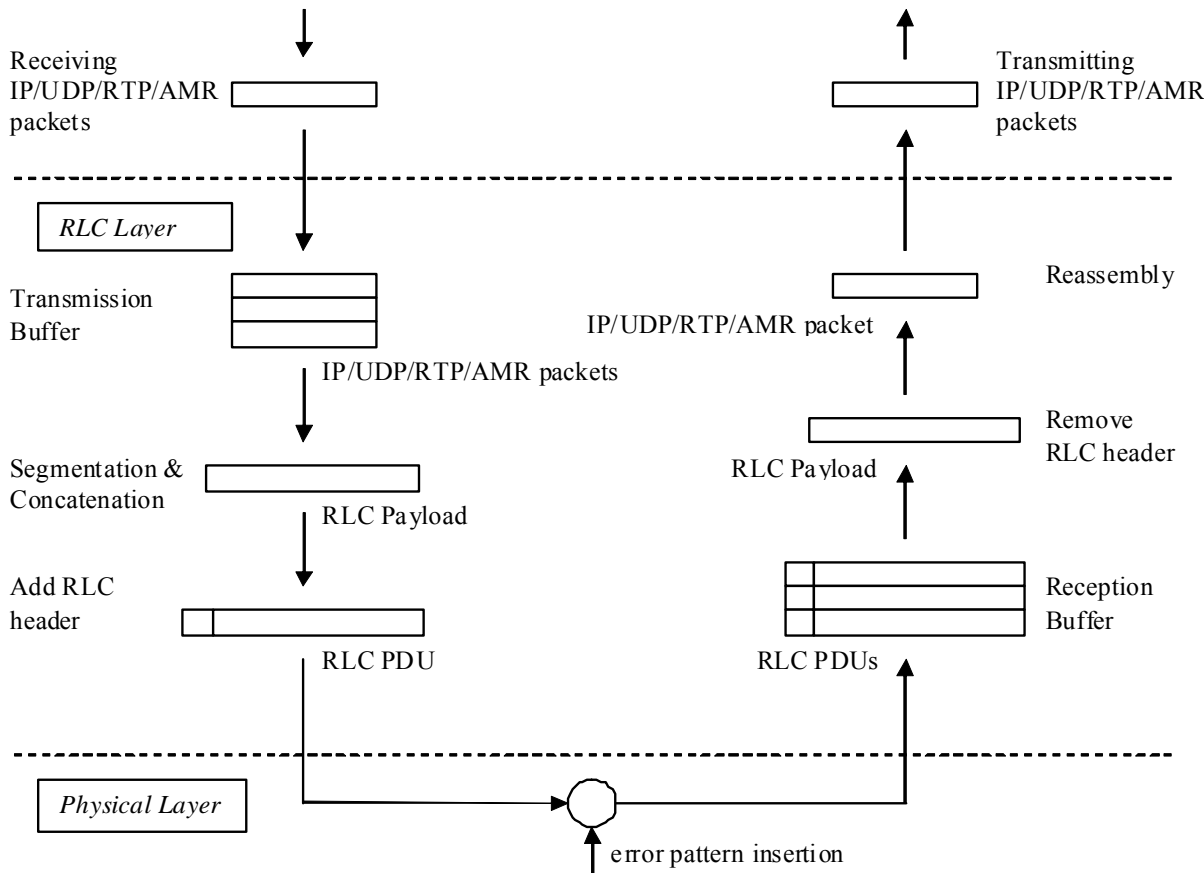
Receiving IP/UDP/RTP/AMR packets

Transmitting IP/UDP/RTP/AMR packets

RLC Layer

Transmission Buffer

Reassembly

IP/UDP/RTP/AMR packet

IP/UDP/RTP/AMR packets

Remove RLC header

Segmentation & Concatenation

RLC Payload

RLC Payload

Add RLC header

Reception Buffer

RLC PDU

RLC PDUs

Physical Layer

error pattern insertion